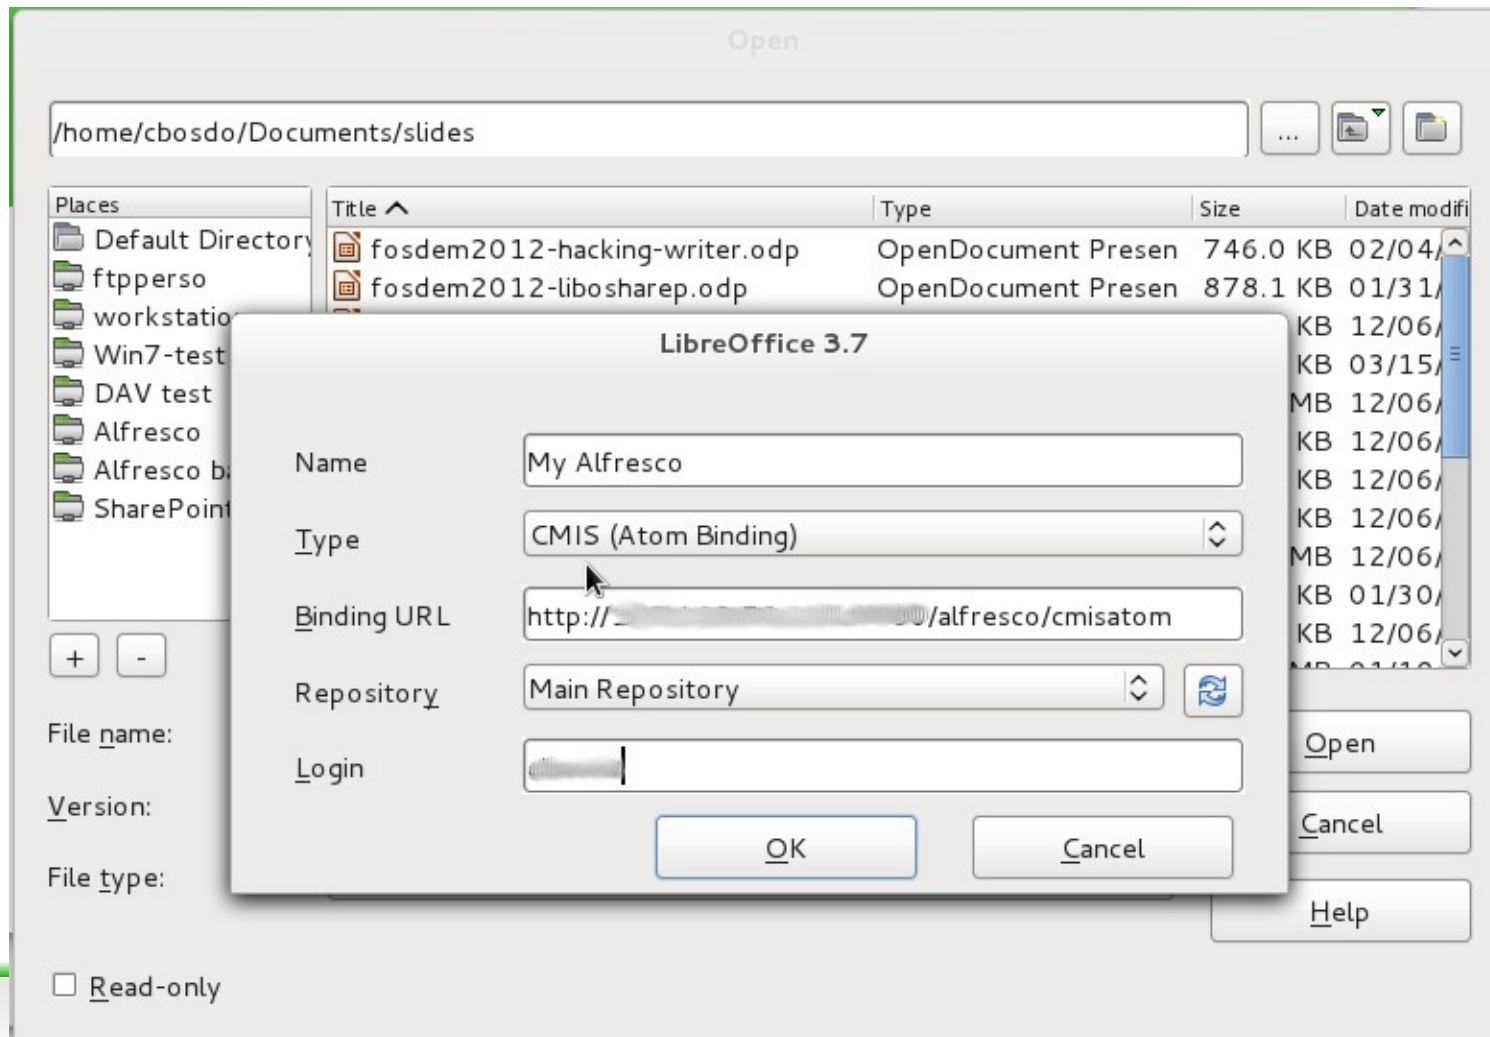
Open

/home/cbosdo/Documents/slides

...

Places
Default Director
ftpperso
workstatio
Win7-test
DAV test
Alfresco
Alfresco b
SharePoint

+ -

| Title | Type | Size | Date modifi |
|---|---|---|---|
| fosdem2012-hacking-writer.odp | OpenDocument Presen | 746.0 KB | 02/04/ |
| fosdem2012-libosharep.odp | OpenDocument Presen | 878.1 KB | 01/31/ |
| | | KB | 12/06/ |
| | | KB | 03/15/ |
| | | MB | 12/06/ |
| | | KB | 12/06/ |
| | | KB | 12/06/ |
| | | KB | 12/06/ |
| | | MB | 12/06/ |
| | | KB | 01/30/ |
| | | KB | 12/06/ |

File name:
Version:
File type:

Open
Cancel
Help

Read-only

LibreOffice 3.7

Name My Alfresco
Type CMIS (Atom Binding)
Binding URL http://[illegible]/alfresco/cmisatom
Repository Main Repository
Login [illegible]

OK Cancel